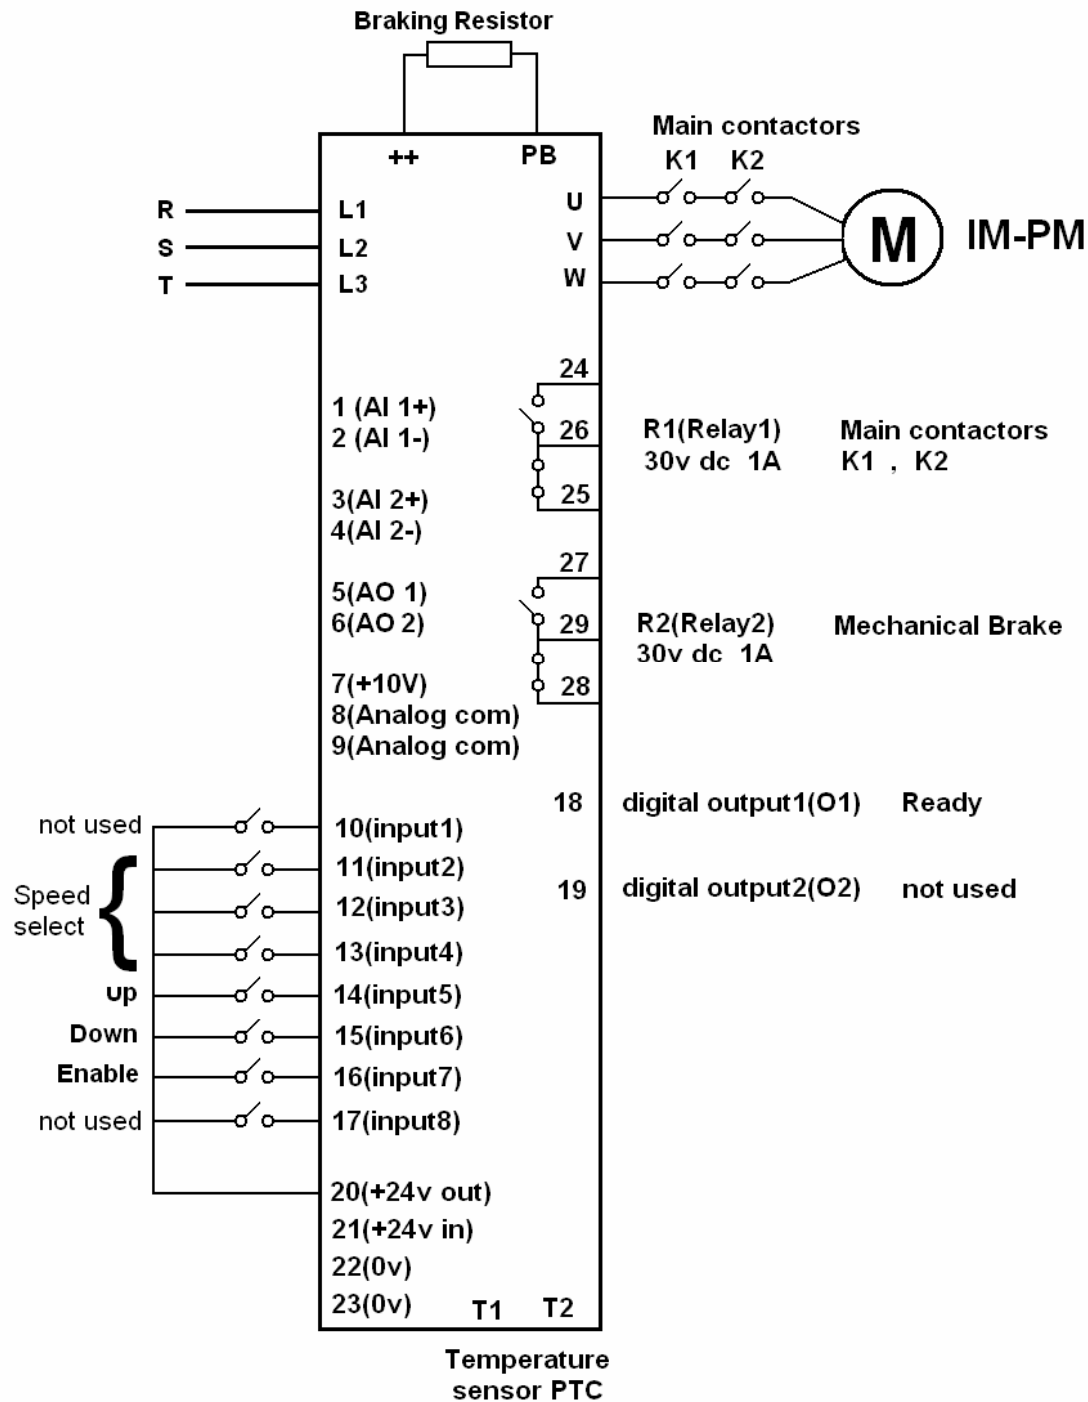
Braking Resistor

++ PB

Main contactors
K1 K2

R L1
S L2
T L3

U
V
W

M

IM-PM

24
26
25

R1(Relay1)
30v dc 1A

Main contactors
K1 , K2

1 (AI 1+)
2 (AI 1-)

3(AI 2+)
4(AI 2-)

27
29
28

R2(Relay2)
30v dc 1A

Mechanical Brake

5(AO 1)
6(AO 2)

7(+10V)
8(Analog com)
9(Analog com)

18 digital output1(O1) Ready

19 digital output2(O2) not used

not used 10(input1)
Speed select
11(input2)
12(input3)
13(input4)
up 14(input5)
Down 15(input6)
Enable 16(input7)
not used 17(input8)

20(+24v out)
21(+24v in)
22(0v)
23(0v)

T1 T2

Temperature sensor PTC